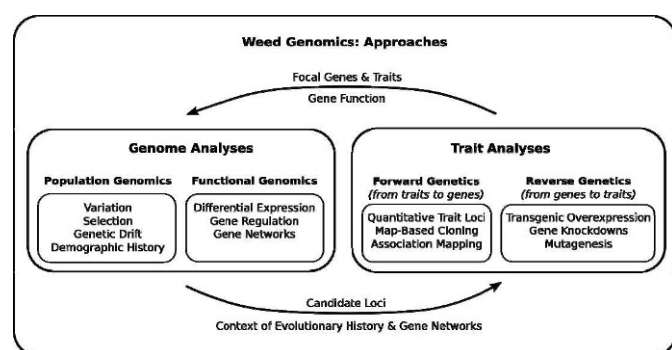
Weed Genomics: Approaches

Focal Genes & Traits
Gene Function

Genome Analyses

Population Genomics
Variation
Selection
Genetic Drift
Demographic History

Functional Genomics
Differential Expression
Gene Regulation
Gene Networks

Trait Analyses

Forward Genetics
(from traits to genes)
Quantitative Trait Loci
Map-Based Cloning
Association Mapping

Reverse Genetics
(from genes to traits)
Transgenic Overexpression
Gene Knockdowns
Mutagenesis

Candidate Loci
Context of Evolutionary History & Gene Networks